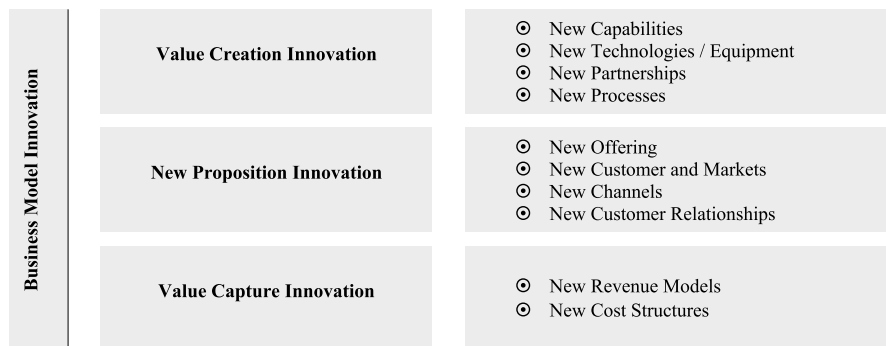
Business Model Innovation

Value Creation Innovation

⊙ New Capabilities
⊙ New Technologies / Equipment
⊙ New Partnerships
⊙ New Processes

New Proposition Innovation

⊙ New Offering
⊙ New Customer and Markets
⊙ New Channels
⊙ New Customer Relationships

Value Capture Innovation

⊙ New Revenue Models
⊙ New Cost Structures